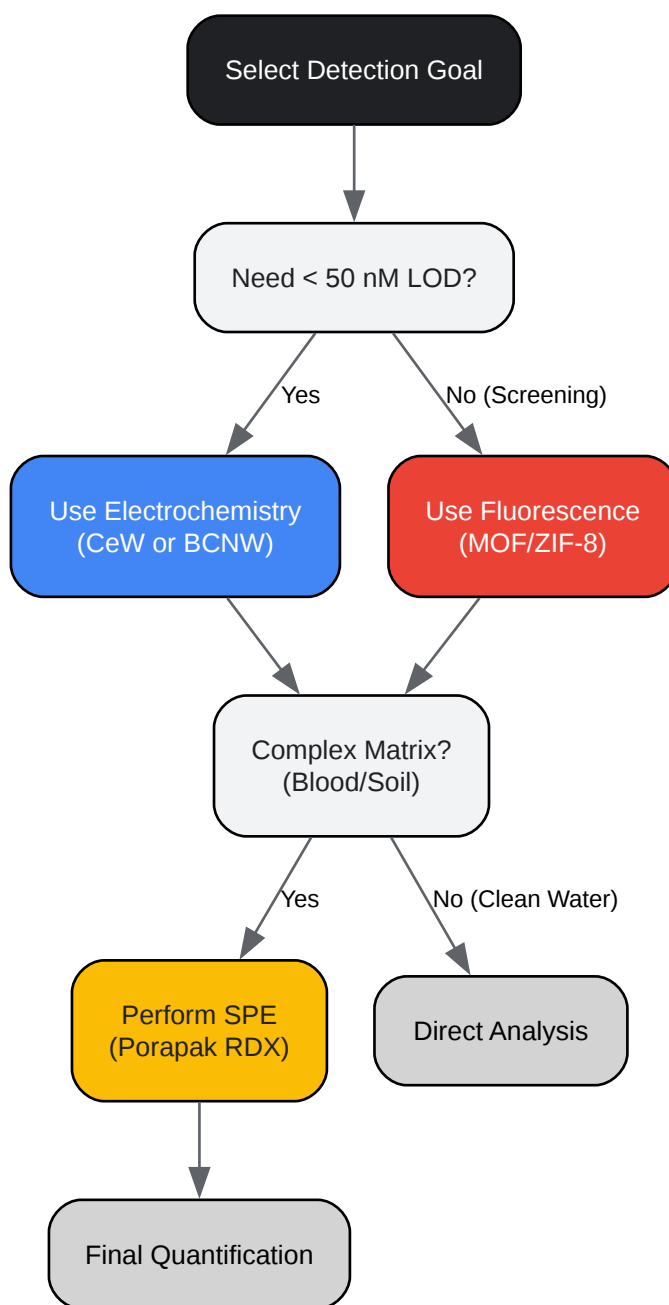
Select Detection Goal

Need < 50 nM LOD?

Yes

No (Screening)

Use Electrochemistry (CeW or BCNW)

Use Fluorescence (MOF/ZIF-8)

Complex Matrix? (Blood/Soil)

Yes

No (Clean Water)

Perform SPE (Porapak RDX)

Direct Analysis

Final Quantification